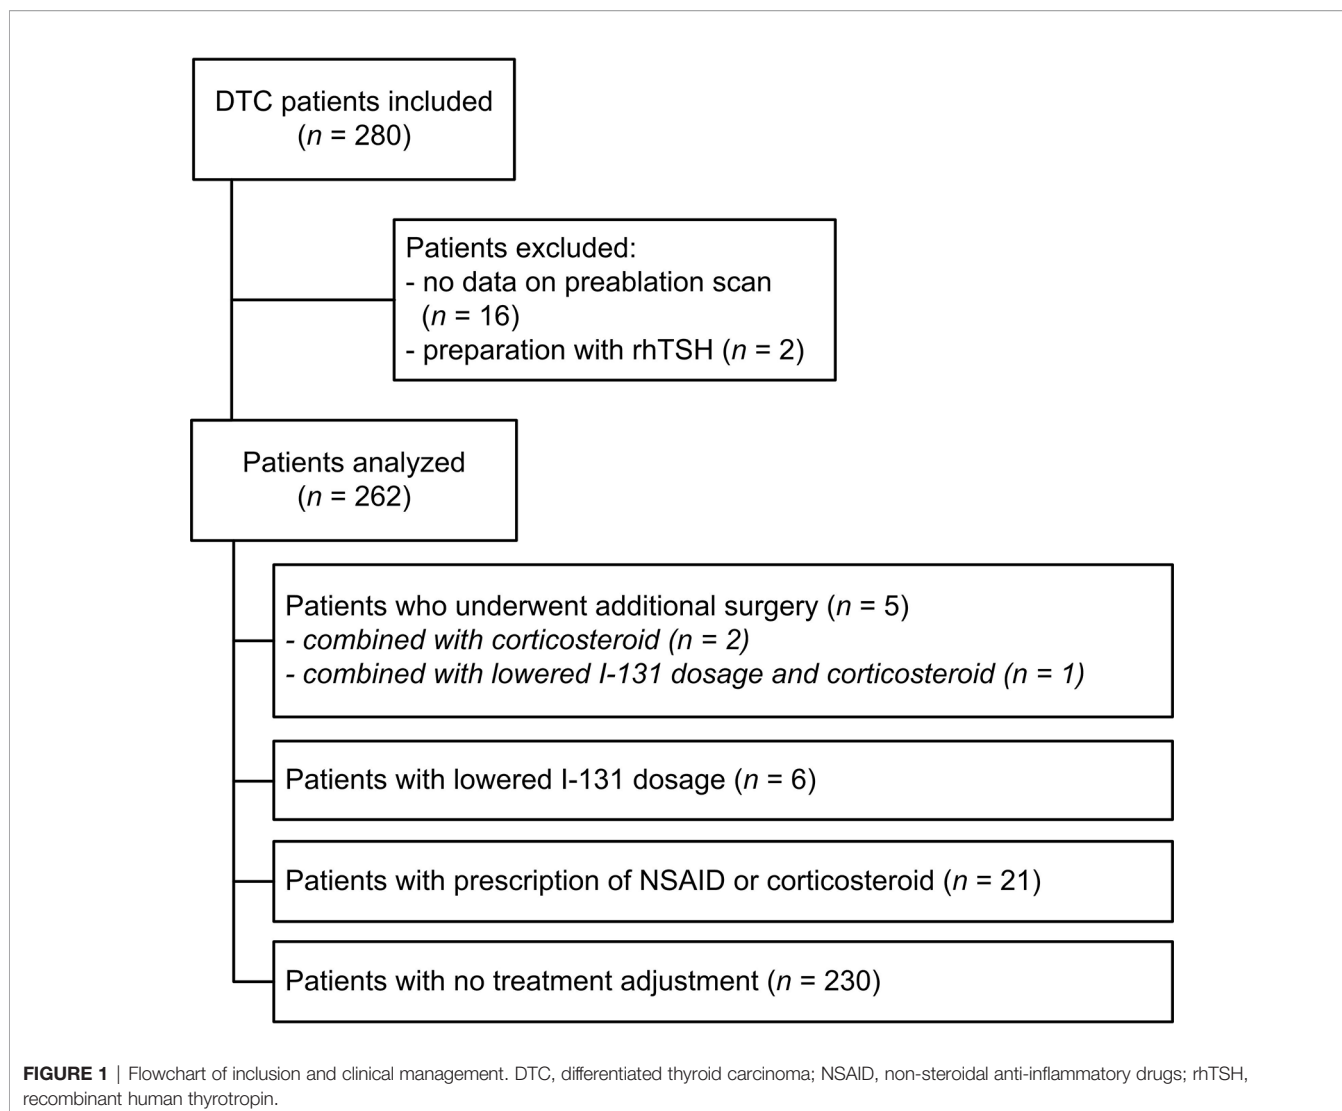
DTC patients included
($n$ = 280)

Patients excluded:
- no data on preablation scan ($n$ = 16)
- preparation with rhTSH ($n$ = 2)

Patients analyzed
($n$ = 262)

Patients who underwent additional surgery ($n$ = 5)
- combined with corticosteroid (n = 2)
- combined with lowered I-131 dosage and corticosteroid (n = 1)

Patients with lowered I-131 dosage ($n$ = 6)

Patients with prescription of NSAID or corticosteroid ($n$ = 21)

Patients with no treatment adjustment ($n$ = 230)

FIGURE 1 | Flowchart of inclusion and clinical management. DTC, differentiated thyroid carcinoma; NSAID, non-steroidal anti-inflammatory drugs; rhTSH, recombinant human thyrotropin.